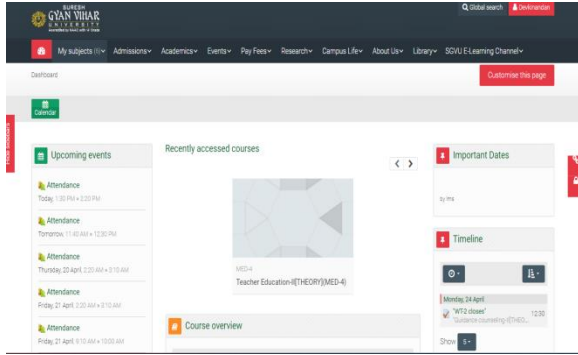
SURESH GYAN VIHAR UNIVERSITY

Global search
Devkinandan

My subjects (8)
Admissions
Academics
Events
Pay Fees
Research
Campus Life
About Us
Library
SGVU E-Learning Channel

Dashboard

Customise this page

Calendar

Upcoming events

Attendance
Today, 1:30 PM » 2:20 PM

Attendance
Tomorrow, 11:40 AM » 12:30 PM

Attendance
Thursday, 20 April, 2:20 AM » 3:10 AM

Attendance
Friday, 21 April, 2:20 AM » 3:10 AM

Attendance
Friday, 21 April, 9:10 AM » 10:00 AM

Recently accessed courses

MED-4
Teacher Education-II[THEORY](MED-4)

Course overview

Important Dates

By ms

Timeline

Monday, 24 April
"WT-2 closes"
Guidance counseling-II[THEO...
12:30

Show 5